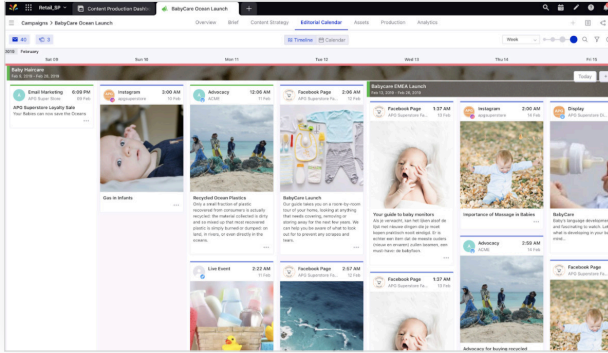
Retail_SP | Content Production Dashb | BabyCare Ocean Launch

Campaigns > BabyCare Ocean Launch

Overview Brief Content Strategy Editorial Calendar Assets Production Analytics

40 0

Timeline Calendar

Week

2018 February

Sat 09 Sun 10 Mon 11 Tue 12 Wed 13 Thu 14 Fri 15

Baby Haircare
Feb 4, 2018 - Feb 28, 2018

Today

Babycare EMEA Launch
Feb 13, 2018 - Feb 28, 2018

Email Marketing 6:09 PM
APG Super Store 09 Feb
APG Superstore Loyalty Sale
Your Babies can now save the Oceans

Instagram 2:00 AM
apgsuperstore 10 Feb
Gas in Infants

Advocacy 12:00 AM
ACME 11 Feb
Recycled Ocean Plastics
Only a small fraction of plastic recovered from consumers is actually recycled, the material collected is dirty and so mixed up that most recovered plastic is simply burned or dumped. at land, in rivers, or even directly in the oceans.

Live Event 2:22 AM
11 Feb

Facebook Page 2:00 AM
APG Superstore Fa... 12 Feb
BabyCare Launch
Our guide takes you on a room-by-room tour of your home, looking at anything that needs covering, removing or storing away for the next few years. We can help you be aware of what to look out for to prevent any scrapes and tears.

Facebook Page 2:57 AM
APG Superstore Fa... 12 Feb

Facebook Page 1:37 AM
APG Superstore Fa... 13 Feb
Your guide to baby monitors
Als je verandert, wat het lijken duidt de tijd met nieuwe dingen die je moet kopen praktisch nooit stoppen. Er is echter een item dat de meeste ouders (nieuw en ervaren) zullen beseffen, een must-have: de babyfoon.

Facebook Page 1:37 AM
APG Superstore Fa... 13 Feb

Instagram 2:00 AM
apgsuperstore 14 Feb
Importance of Message in Babies

Advocacy 2:59 AM
ACME 14 Feb
Advocacy for buying recycled

Display 2:00 AM
APG Superstore Di... 15 Feb
BabyCare
Baby's language developme and fascinating to watch. Le what is developing in your ba more.

Facebook Page
APG Superstore Fa...